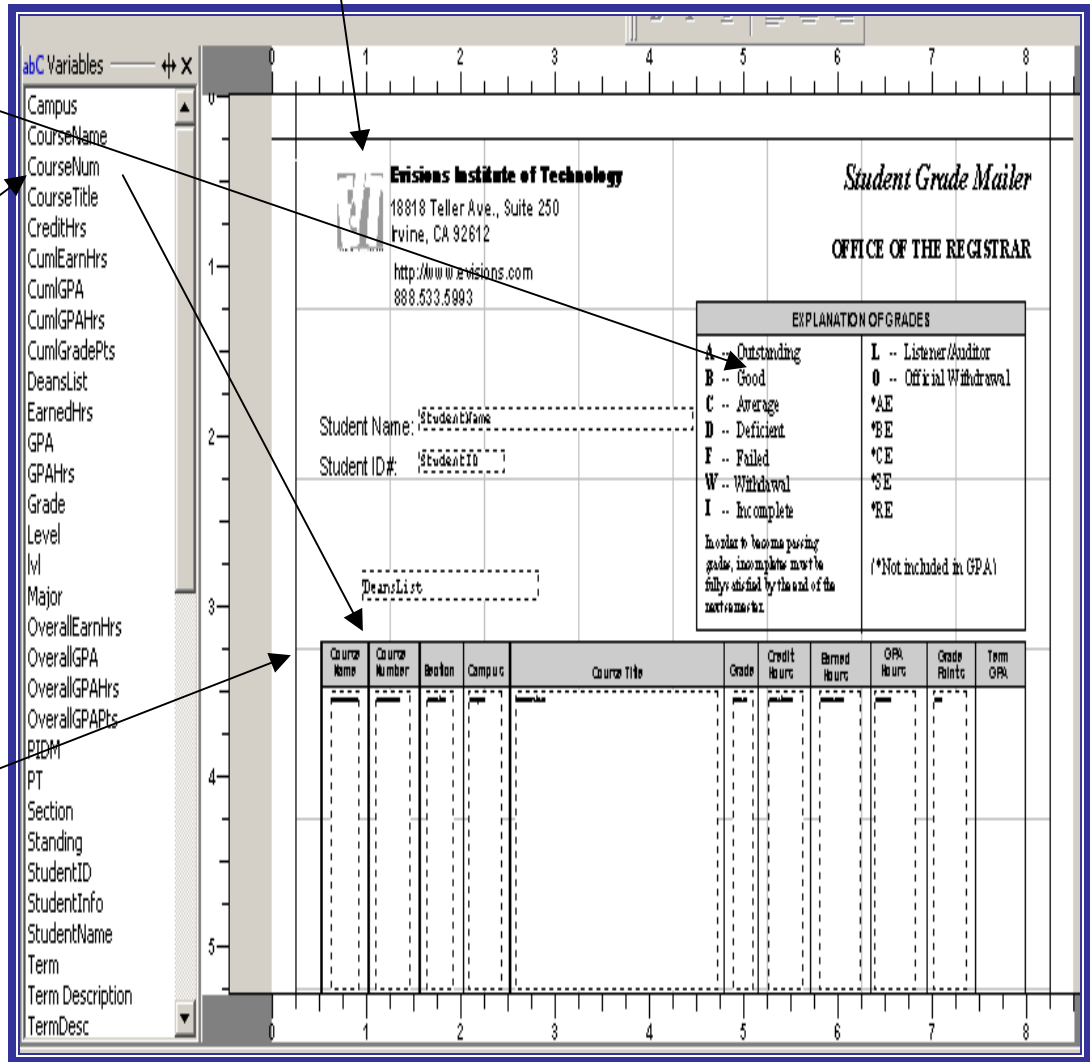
abC Variables

Campus
CourseName
CourseNum
CourseTitle
CreditHrs
CumlEarnHrs
CumlGPA
CumlGPAHrs
CumlGradePts
DeansList
EarnedHrs
GPA
GPAHrs
Grade
Level
lvl
Major
OverallEarnHrs
OverallGPA
OverallGPAHrs
OverallGPAPts
PIDM
PT
Section
Standing
StudentID
StudentInfo
StudentName
Term
Term Description
TermDesc

0 1 2 3 4 5 6 7 8

Evisions Institute of Technology
18818 Teller Ave., Suite 250
Irvine, CA 92612
http://www.evisions.com
888.533.5993

Student Grade Mailer

OFFICE OF THE REGISTRAR

EXPLANATION OF GRADES

A -- Outstanding
B -- Good
C -- Average
D -- Deficient
F -- Failed
W -- Withdrawal
I -- Incomplete
In order to become passing grades, incomplete must be fully satisfied by the end of the next semester.

L -- Listener/Auditor
O -- Official Withdrawal
*AE
*BE
*CE
*SE
*RE

(*Not included in GPA)

Student Name: StudentName
Student ID#: StudentID

DeansList

| Course Name | Course Number | Section | Campus | Course Title | Grade | Credit Hours | Earned Hours | GPA Hours | Grade Points | Term GPA |
|---|---|---|---|---|---|---|---|---|---|---|

0 1 2 3 4 5